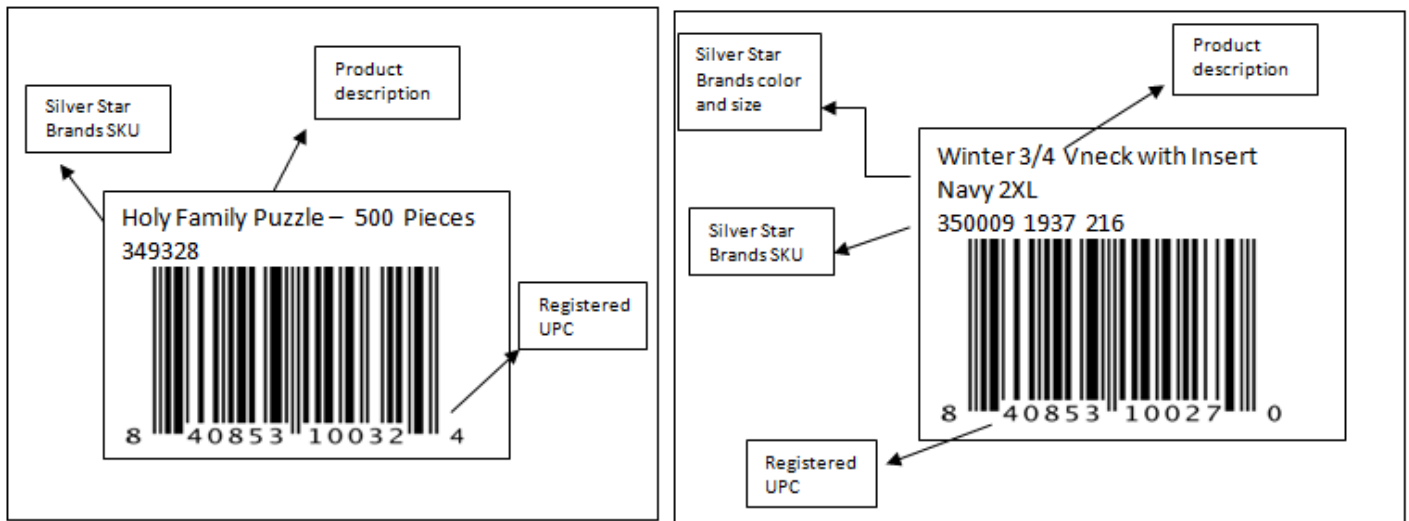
Silver Star Brands SKU

Product description

Holy Family Puzzle – 500 Pieces
349328

Registered UPC

8 40853 10032 4

Silver Star Brands color and size

Product description

Winter 3/4 Vneck with Insert
Navy 2XL
350009 1937 216

Silver Star Brands SKU

8 40853 10027 0

Registered UPC